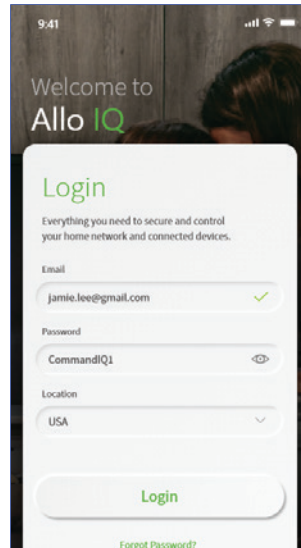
9:41

Welcome to
Allo IQ

Login

Everything you need to secure and control your home network and connected devices.

Email
jamie.lee@gmail.com

Password
CommandIQ1

Location
USA

Login

Forgot Password?